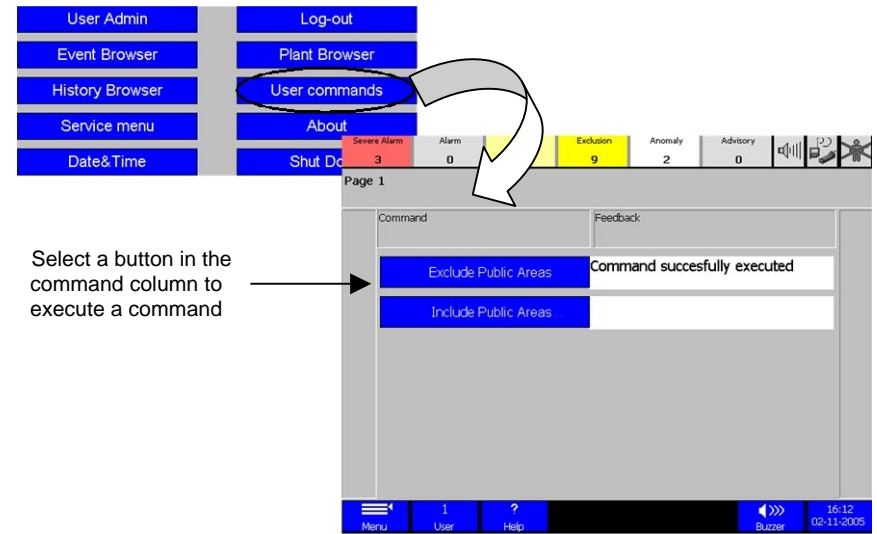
User Admin
Log-out
Event Browser
Plant Browser
History Browser
User commands
Service menu
About
Date&Time
Shut Do

Severe Alarm
3
Alarm
0
Exclusion
9
Anomaly
2
Advisory
0

Page 1

Command
Feedback

Select a button in the command column to execute a command

Exclude Public Areas
Command succesfully executed
Include Public Areas

Menu
1
User
?
Help
Buzzer
16:12
02-11-2005